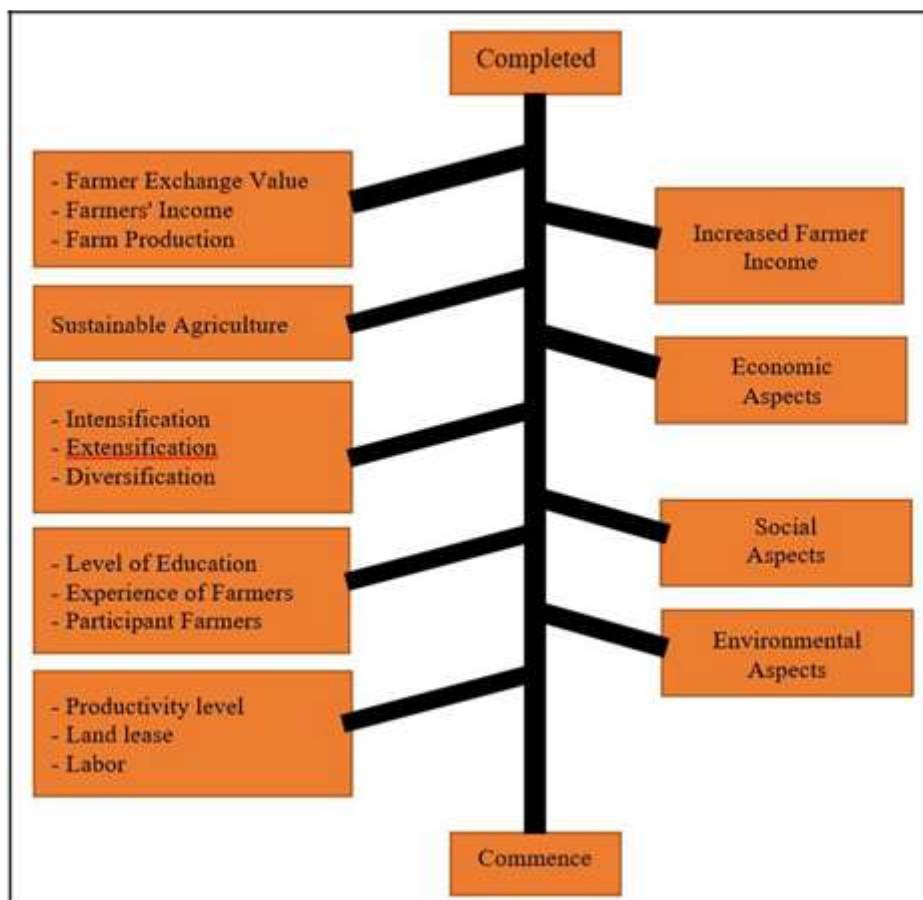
Completed

- Farmer Exchange Value
- Farmers' Income
- Farm Production

Increased Farmer Income

Sustainable Agriculture

Economic Aspects

- Intensification
- Extensification
- Diversification

Social Aspects

- Level of Education
- Experience of Farmers
- Participant Farmers

Environmental Aspects

- Productivity level
- Land lease
- Labor

Commence